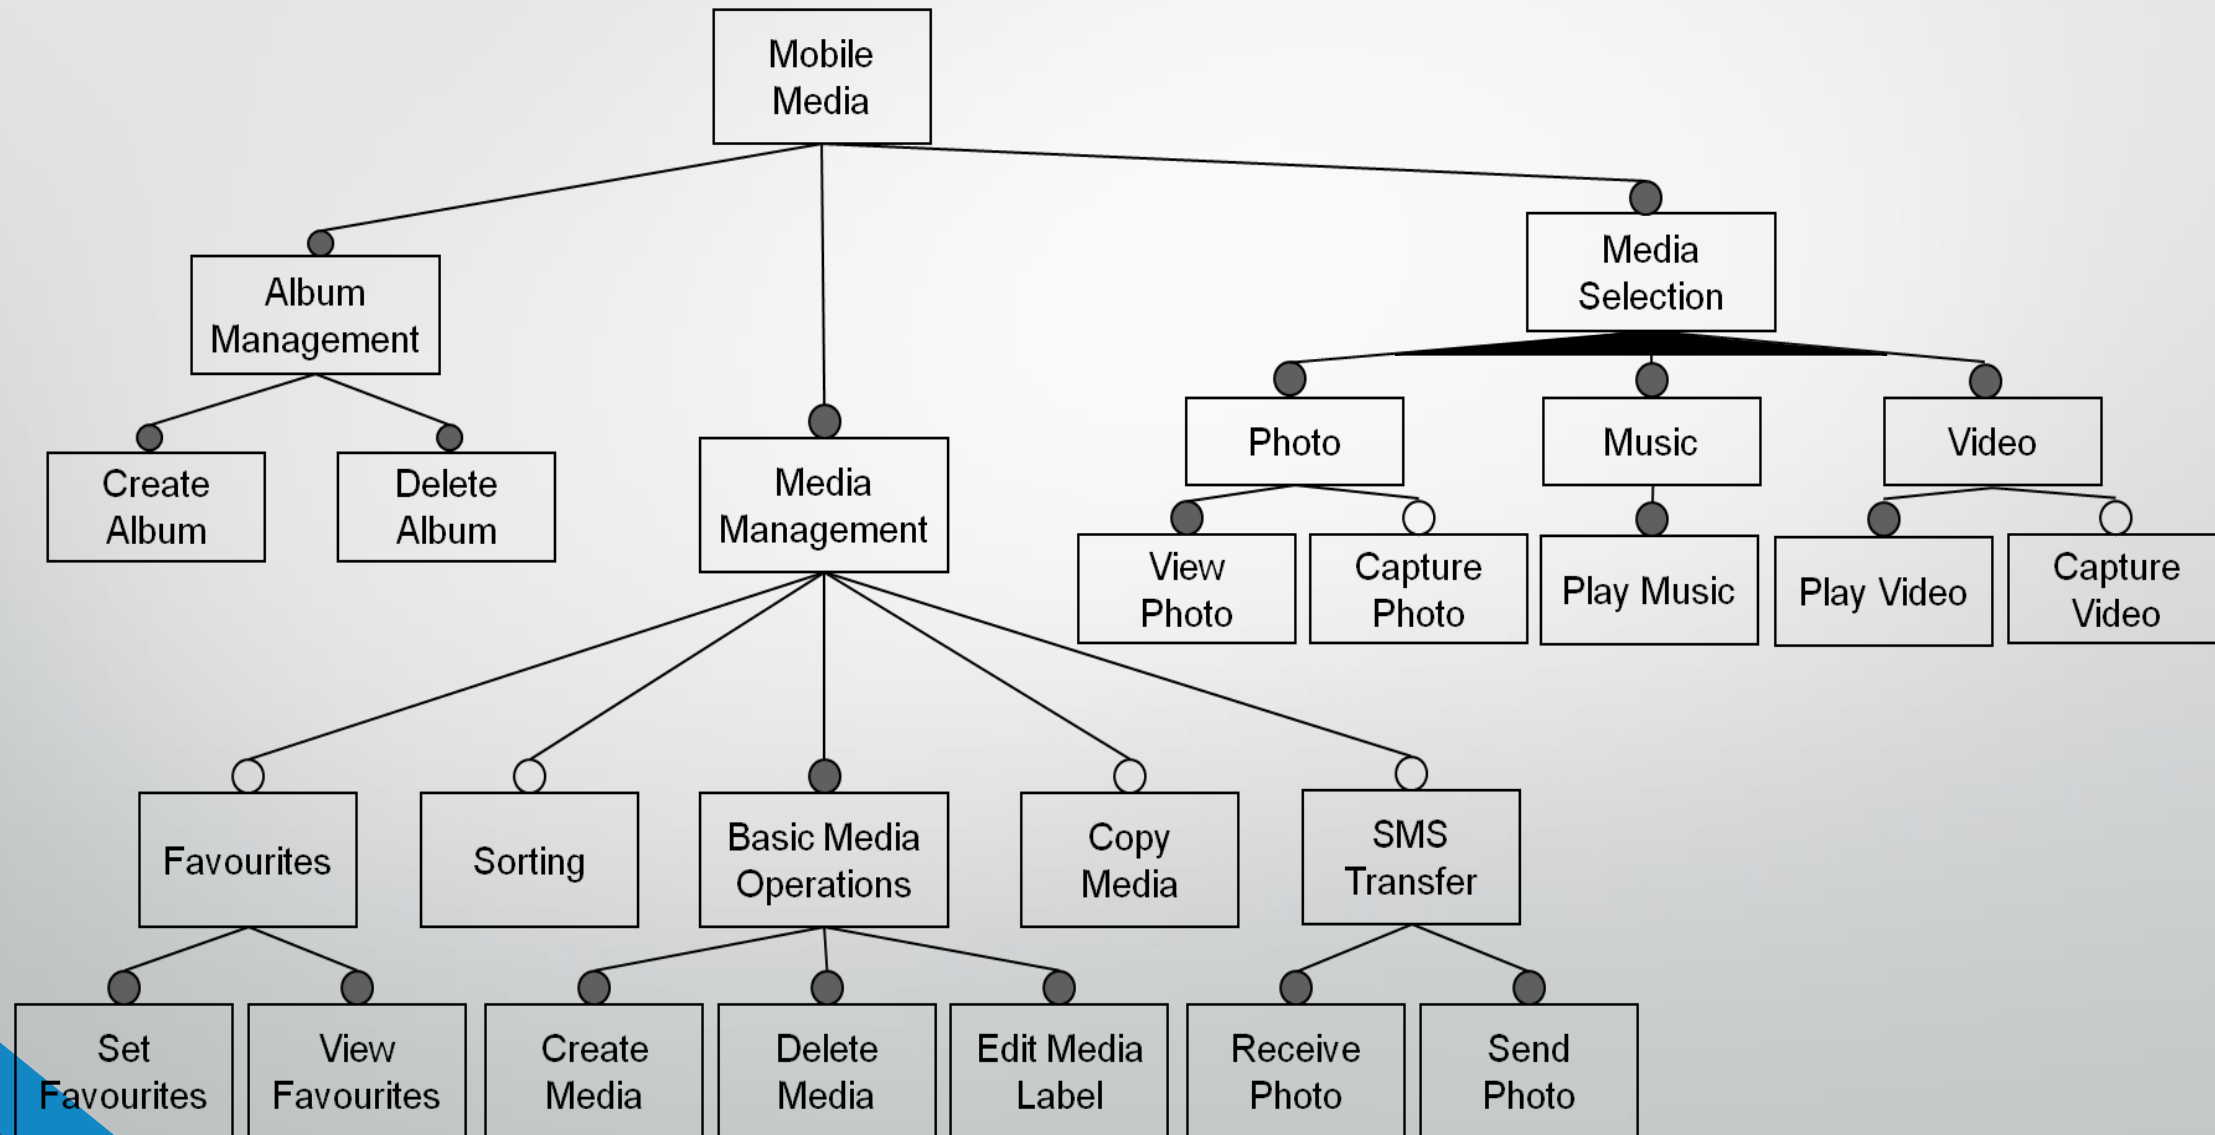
Mobile Media

Album Management

Media Management

Media Selection

Create Album

Delete Album

Photo

Music

Video

View Photo

Capture Photo

Play Music

Play Video

Capture Video

Favourites

Sorting

Basic Media Operations

Copy Media

SMS Transfer

Set Favourites

View Favourites

Create Media

Delete Media

Edit Media Label

Receive Photo

Send Photo